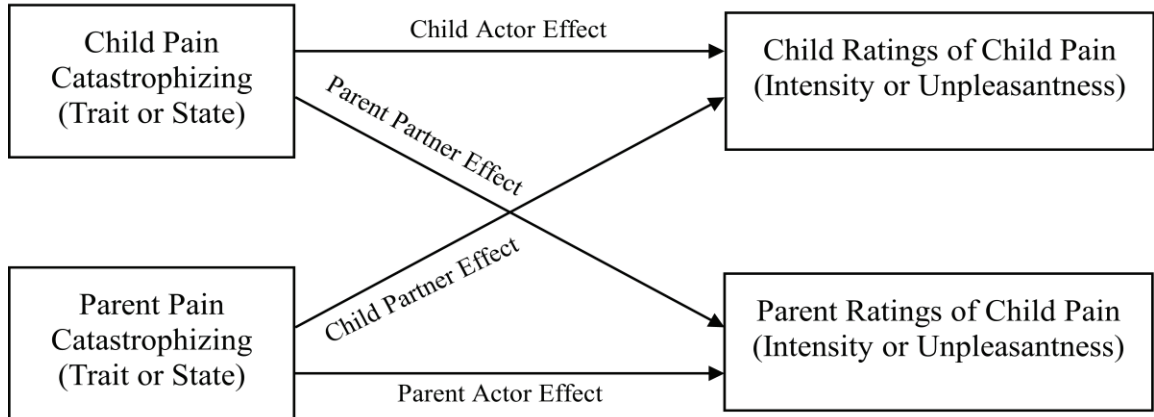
Child Pain Catastrophizing (Trait or State)

Child Actor Effect

Child Ratings of Child Pain (Intensity or Unpleasantness)

Parent Partner Effect

Child Partner Effect

Parent Pain Catastrophizing (Trait or State)

Parent Ratings of Child Pain (Intensity or Unpleasantness)

Parent Actor Effect